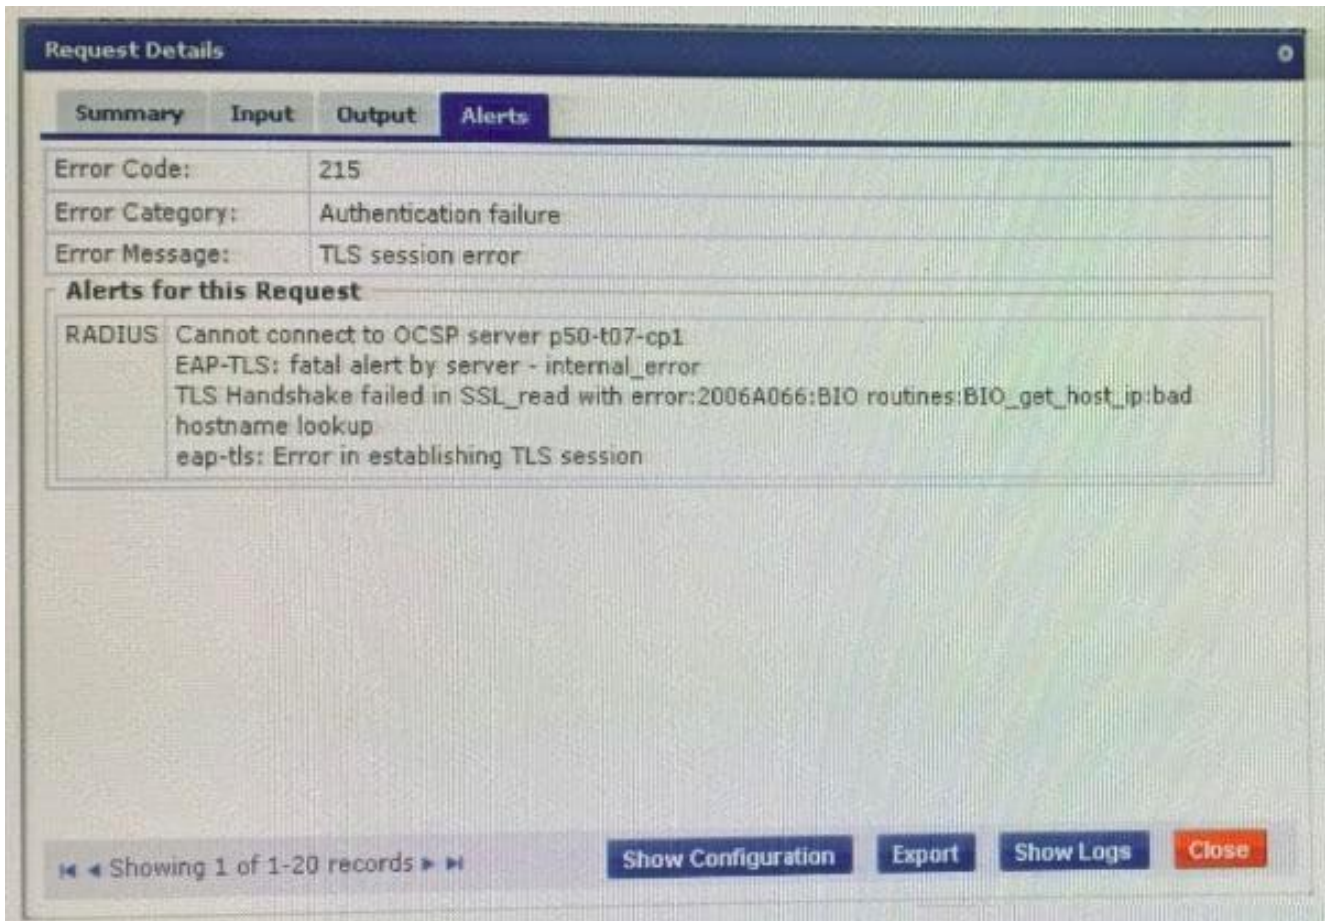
Request Details

Summary Input Output Alerts

| Error Code: | 215 |
|---|---|
| Error Category: | Authentication failure |
| Error Message: | TLS session error |

Alerts for this Request

| RADIUS | Cannot connect to OCSP server p50-t07-cp1 EAP-TLS: fatal alert by server - internal_error TLS Handshake failed in SSL_read with error:2006A066:BIO routines:BIO_get_host_ip:bad hostname lookup eap-tls: Error in establishing TLS session |
|---|---|

Showing 1 of 1-20 records

Show Configuration Export Show Logs Close